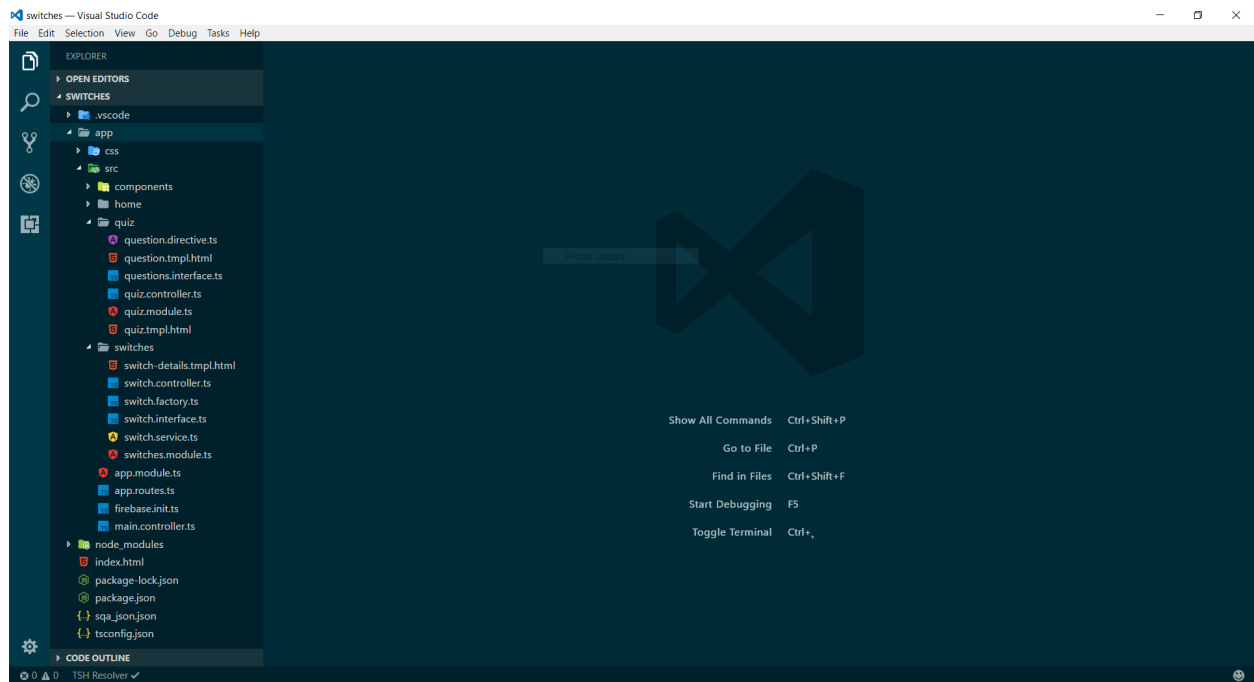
switches — Visual Studio Code
File Edit Selection View Go Debug Tasks Help

EXPLORER
OPEN EDITORS
SWITCHES
.vscode
app
css
src
components
home
quiz
question.directive.ts
question.tmpl.html
questions.interface.ts
quiz.controller.ts
quiz.module.ts
quiz.tmpl.html
switches
switch-details.tmpl.html
switch.controller.ts
switch.factory.ts
switch.interface.ts
switch.service.ts
switches.module.ts
app.module.ts
app.routes.ts
firebase.init.ts
main.controller.ts
node_modules
index.html
package-lock.json
package.json
sqa_json.json
tsconfig.json
CODE OUTLINE

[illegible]

Show All Commands Ctrl+Shift+P
Go to File Ctrl+P
Find in Files Ctrl+Shift+F
Start Debugging F5
Toggle Terminal Ctrl+`

⊗ 0 ⚠ 0 TSH Resolver ✓